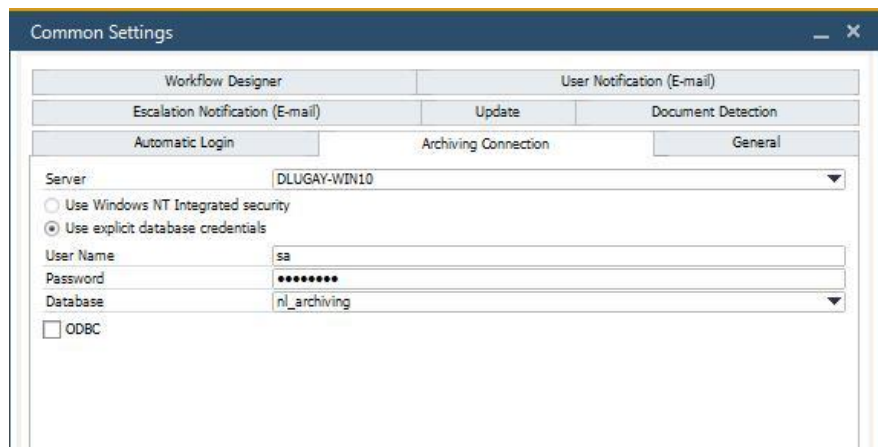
Common Settings

Workflow Designer
User Notification (E-mail)
Escalation Notification (E-mail)
Update
Document Detection
Automatic Login
Archiving Connection
General

Server DLUGAY-WIN10
Use Windows NT Integrated security
Use explicit database credentials
User Name sa
Password ••••••••
Database nl_archiving
ODBC